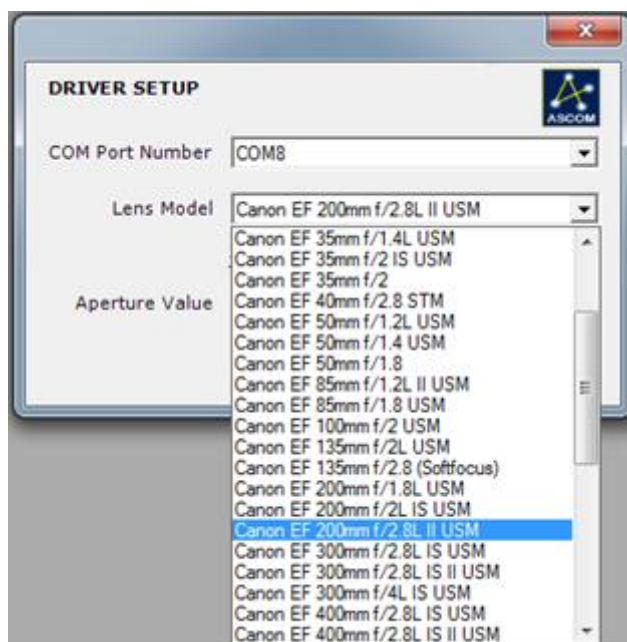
x

DRIVER SETUP

ASCOM

COM Port Number COM8

Lens Model Canon EF 200mm f/2.8L II USM

Aperture Value

Canon EF 35mm f/1.4L USM
Canon EF 35mm f/2 IS USM
Canon EF 35mm f/2
Canon EF 40mm f/2.8 STM
Canon EF 50mm f/1.2L USM
Canon EF 50mm f/1.4 USM
Canon EF 50mm f/1.8
Canon EF 85mm f/1.2L II USM
Canon EF 85mm f/1.8 USM
Canon EF 100mm f/2 USM
Canon EF 135mm f/2L USM
Canon EF 135mm f/2.8 (Softfocus)
Canon EF 200mm f/1.8L USM
Canon EF 200mm f/2L IS USM
Canon EF 200mm f/2.8L II USM
Canon EF 300mm f/2.8L IS USM
Canon EF 300mm f/2.8L IS II USM
Canon EF 300mm f/4L IS USM
Canon EF 400mm f/2.8L IS USM
Canon EF 400mm f/2.8L IS II USM